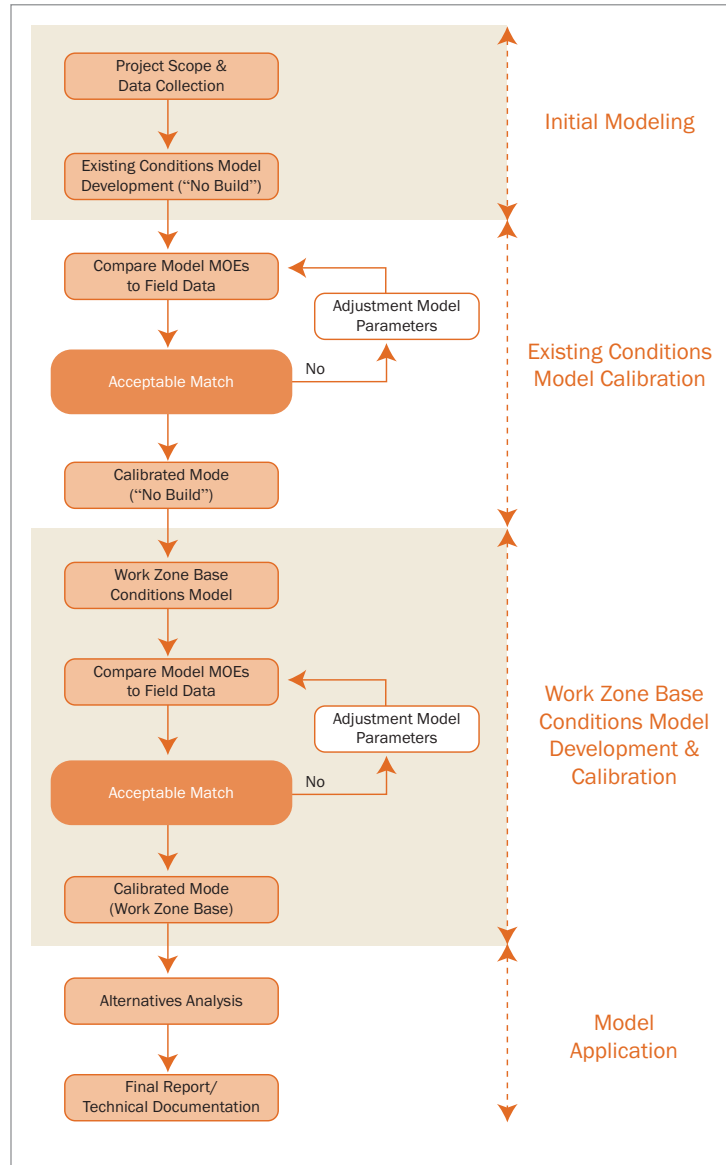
Project Scope & Data Collection

Existing Conditions Model Development ("No Build")

Initial Modeling

Compare Model MOEs to Field Data

Adjustment Model Parameters

Acceptable Match

No

Existing Conditions Model Calibration

Calibrated Mode ("No Build")

Work Zone Base Conditions Model

Compare Model MOEs to Field Data

Adjustment Model Parameters

Acceptable Match

No

Work Zone Base Conditions Model Development & Calibration

Calibrated Mode (Work Zone Base)

Alternatives Analysis

Final Report/ Technical Documentation

Model Application